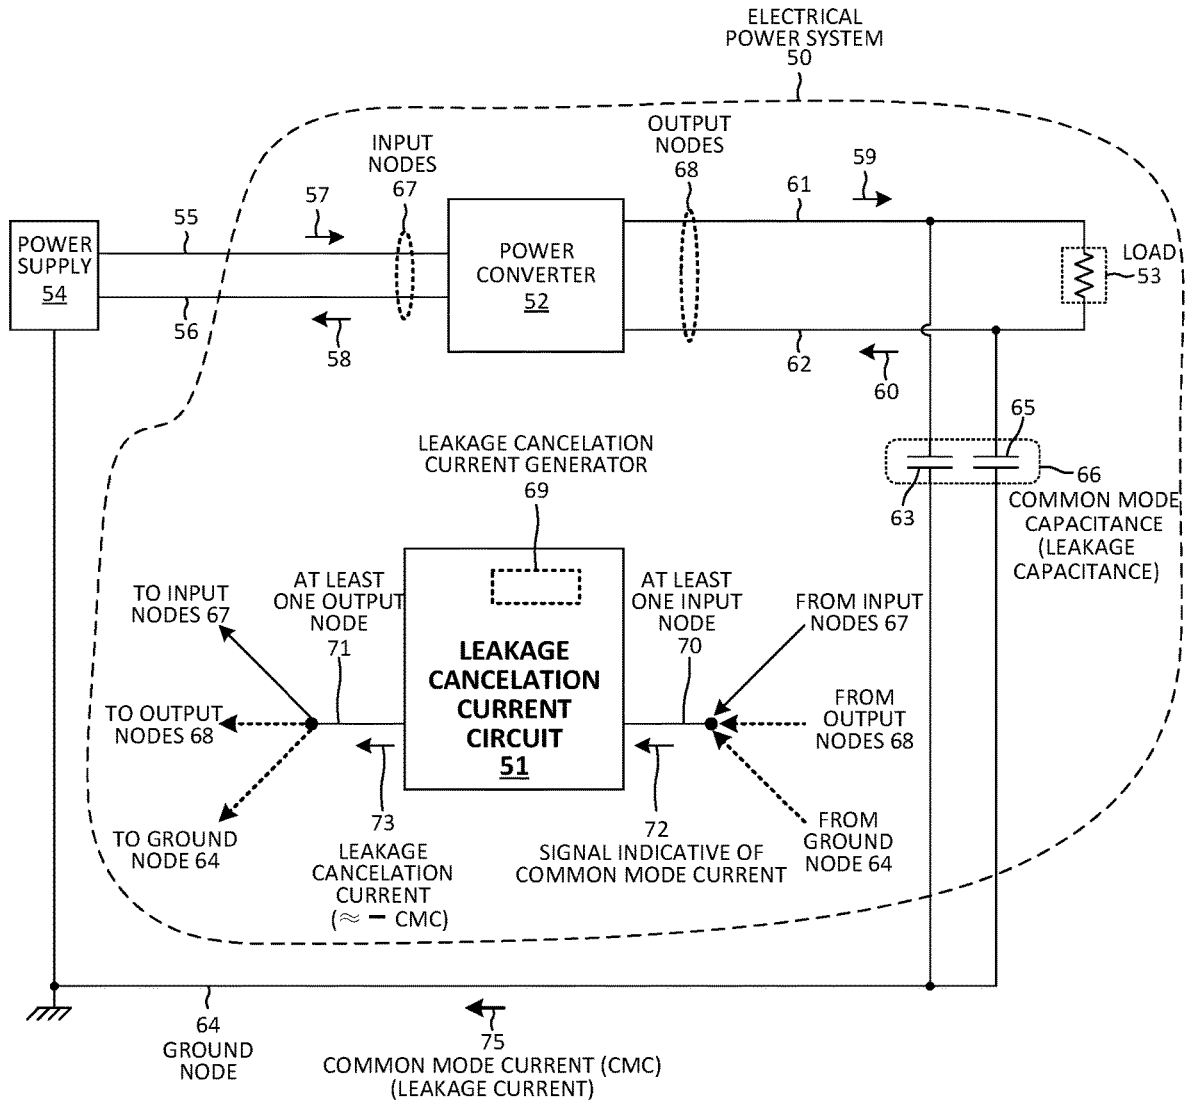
ELECTRICAL POWER SYSTEM 50

INPUT NODES 67

OUTPUT NODES 68

59

61

57

55

POWER SUPPLY 54

POWER CONVERTER 52

LOAD 53

56

58

62

60

65

LEAKAGE CANCELATION CURRENT GENERATOR 69

66

63

COMMON MODE CAPACITANCE (LEAKAGE CAPACITANCE)

TO INPUT NODES 67

AT LEAST ONE OUTPUT NODE 71

AT LEAST ONE INPUT NODE 70

FROM INPUT NODES 67

LEAKAGE CANCELATION CURRENT CIRCUIT 51

FROM OUTPUT NODES 68

TO OUTPUT NODES 68

TO GROUND NODE 64

73

LEAKAGE CANCELATION CURRENT ($\approx -$ CMC)

72

SIGNAL INDICATIVE OF COMMON MODE CURRENT

FROM GROUND NODE 64

64 GROUND NODE

75

COMMON MODE CURRENT (CMC) (LEAKAGE CURRENT)